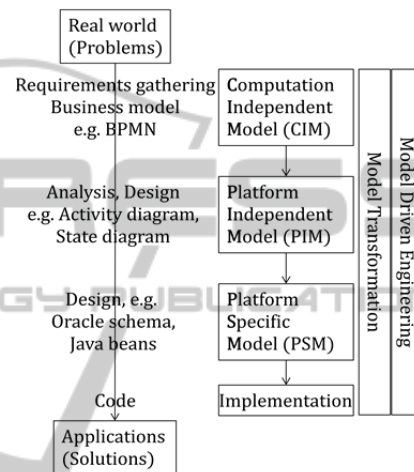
Real world
(Problems)

Requirements gathering
Business model
e.g. BPMN

Computation
Independent
Model (CIM)

Analysis, Design
e.g. Activity diagram,
State diagram

Platform
Independent
Model (PIM)

Design, e.g.
Oracle schema,
Java beans

Platform
Specific
Model (PSM)

Code

Implementation

Applications
(Solutions)

Model Transformation

Model Driven Engineering